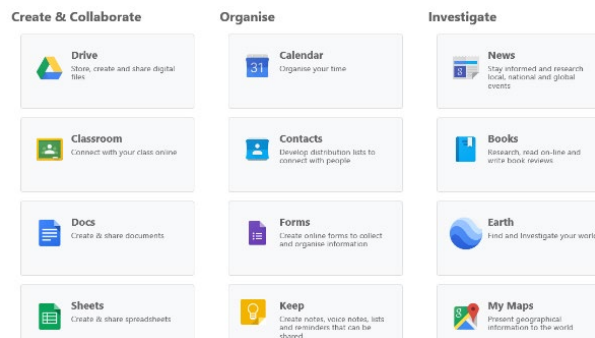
Create & Collaborate

Drive
Store, create and share digital files

Classroom
Connect with your class online

Docs
Create & share documents

Sheets
Create & share spreadsheets

Organise

31
Calendar
Organise your time

Contacts
Develop distribution lists to connect with people

Forms
Create online forms to collect and organise information

Keep
Create notes, voice notes, lists and reminders that can be shared

Investigate

News
Stay informed and research local, national and global events

Books
Research, read on-line and write book reviews

Earth
Find and investigate your worl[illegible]

My Maps
Present geographical information to the world